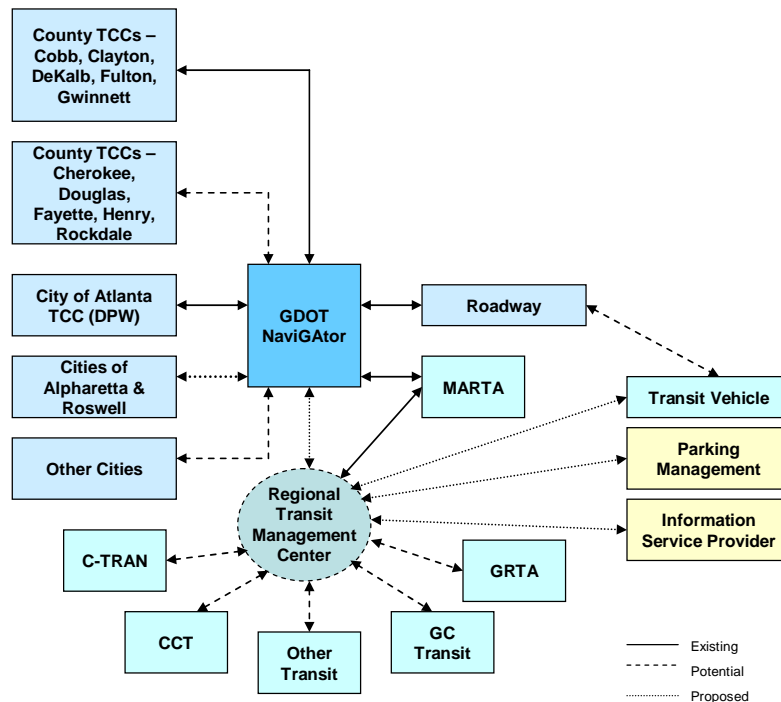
County TCCs – Cobb, Clayton, DeKalb, Fulton, Gwinnett

County TCCs – Cherokee, Douglas, Fayette, Henry, Rockdale

City of Atlanta TCC (DPW)

Cities of Alpharetta & Roswell

Other Cities

GDOT NaviGAtor

Roadway

MARTA

Transit Vehicle

Parking Management

Information Service Provider

Regional Transit Management Center

C-TRAN

GRTA

CCT

Other Transit

GC Transit

Existing

Potential

Proposed